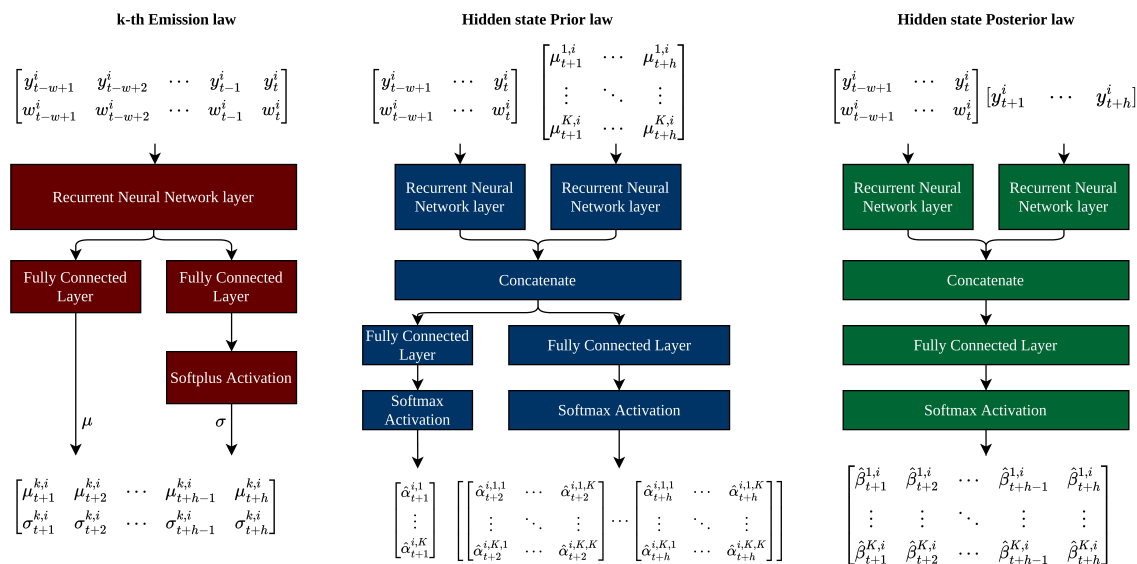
**k-th Emission law**

$\begin{bmatrix} y^i_{t-w+1} & y^i_{t-w+2} & \cdots & y^i_{t-1} & y^i_t \\ w^i_{t-w+1} & w^i_{t-w+2} & \cdots & w^i_{t-1} & w^i_t \end{bmatrix}$

Recurrent Neural Network layer

Fully Connected Layer

Fully Connected Layer

Softplus Activation

$\mu$

$\sigma$

$\begin{bmatrix} \mu^{k,i}_{t+1} & \mu^{k,i}_{t+2} & \cdots & \mu^{k,i}_{t+h-1} & \mu^{k,i}_{t+h} \\ \sigma^{k,i}_{t+1} & \sigma^{k,i}_{t+2} & \cdots & \sigma^{k,i}_{t+h-1} & \sigma^{k,i}_{t+h} \end{bmatrix}$

**Hidden state Prior law**

$\begin{bmatrix} y^i_{t-w+1} & \cdots & y^i_t \\ w^i_{t-w+1} & \cdots & w^i_t \end{bmatrix}$

$\begin{bmatrix} \mu^{1,i}_{t+1} & \cdots & \mu^{1,i}_{t+h} \\ \vdots & \ddots & \vdots \\ \mu^{K,i}_{t+1} & \cdots & \mu^{K,i}_{t+h} \end{bmatrix}$

Recurrent Neural Network layer

Recurrent Neural Network layer

Concatenate

Fully Connected Layer

Fully Connected Layer

Softmax Activation

Softmax Activation

$\begin{bmatrix} \hat{\alpha}^{i,1}_{t+1} \\ \vdots \\ \hat{\alpha}^{i,K}_{t+1} \end{bmatrix}$

$\left[\begin{bmatrix} \hat{\alpha}^{i,1,1}_{t+2} & \cdots & \hat{\alpha}^{i,1,K}_{t+2} \\ \vdots & \ddots & \vdots \\ \hat{\alpha}^{i,K,1}_{t+2} & \cdots & \hat{\alpha}^{i,K,K}_{t+2} \end{bmatrix} \cdots \begin{bmatrix} \hat{\alpha}^{i,1,1}_{t+h} & \cdots & \hat{\alpha}^{i,1,K}_{t+h} \\ \vdots & \ddots & \vdots \\ \hat{\alpha}^{i,K,1}_{t+h} & \cdots & \hat{\alpha}^{i,K,K}_{t+h} \end{bmatrix}\right]$

**Hidden state Posterior law**

$\begin{bmatrix} y^i_{t-w+1} & \cdots & y^i_t \\ w^i_{t-w+1} & \cdots & w^i_t \end{bmatrix}$ $[y^i_{t+1} \quad \cdots \quad y^i_{t+h}]$

Recurrent Neural Network layer

Recurrent Neural Network layer

Concatenate

Fully Connected Layer

Softmax Activation

$\begin{bmatrix} \hat{\beta}^{1,i}_{t+1} & \hat{\beta}^{1,i}_{t+2} & \cdots & \hat{\beta}^{1,i}_{t+h-1} & \hat{\beta}^{1,i}_{t+h} \\ \vdots & \vdots & \ddots & \vdots & \vdots \\ \hat{\beta}^{K,i}_{t+1} & \hat{\beta}^{K,i}_{t+2} & \cdots & \hat{\beta}^{K,i}_{t+h-1} & \hat{\beta}^{K,i}_{t+h} \end{bmatrix}$